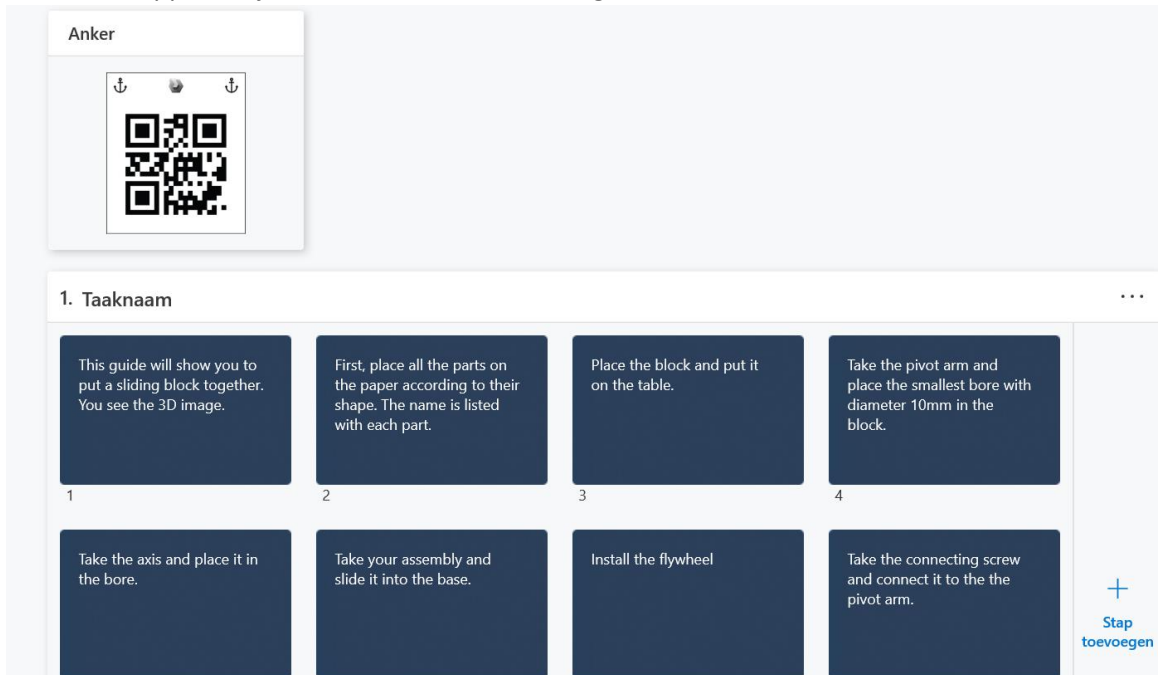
Anker

1. Taaknaam

...

This guide will show you to put a sliding block together. You see the 3D image.

1

First, place all the parts on the paper according to their shape. The name is listed with each part.

2

Place the block and put it on the table.

3

Take the pivot arm and place the smallest bore with diameter 10mm in the block.

4

Take the axis and place it in the bore.

Take your assembly and slide it into the base.

Install the flywheel

Take the connecting screw and connect it to the the pivot arm.

+
Stap toevoegen